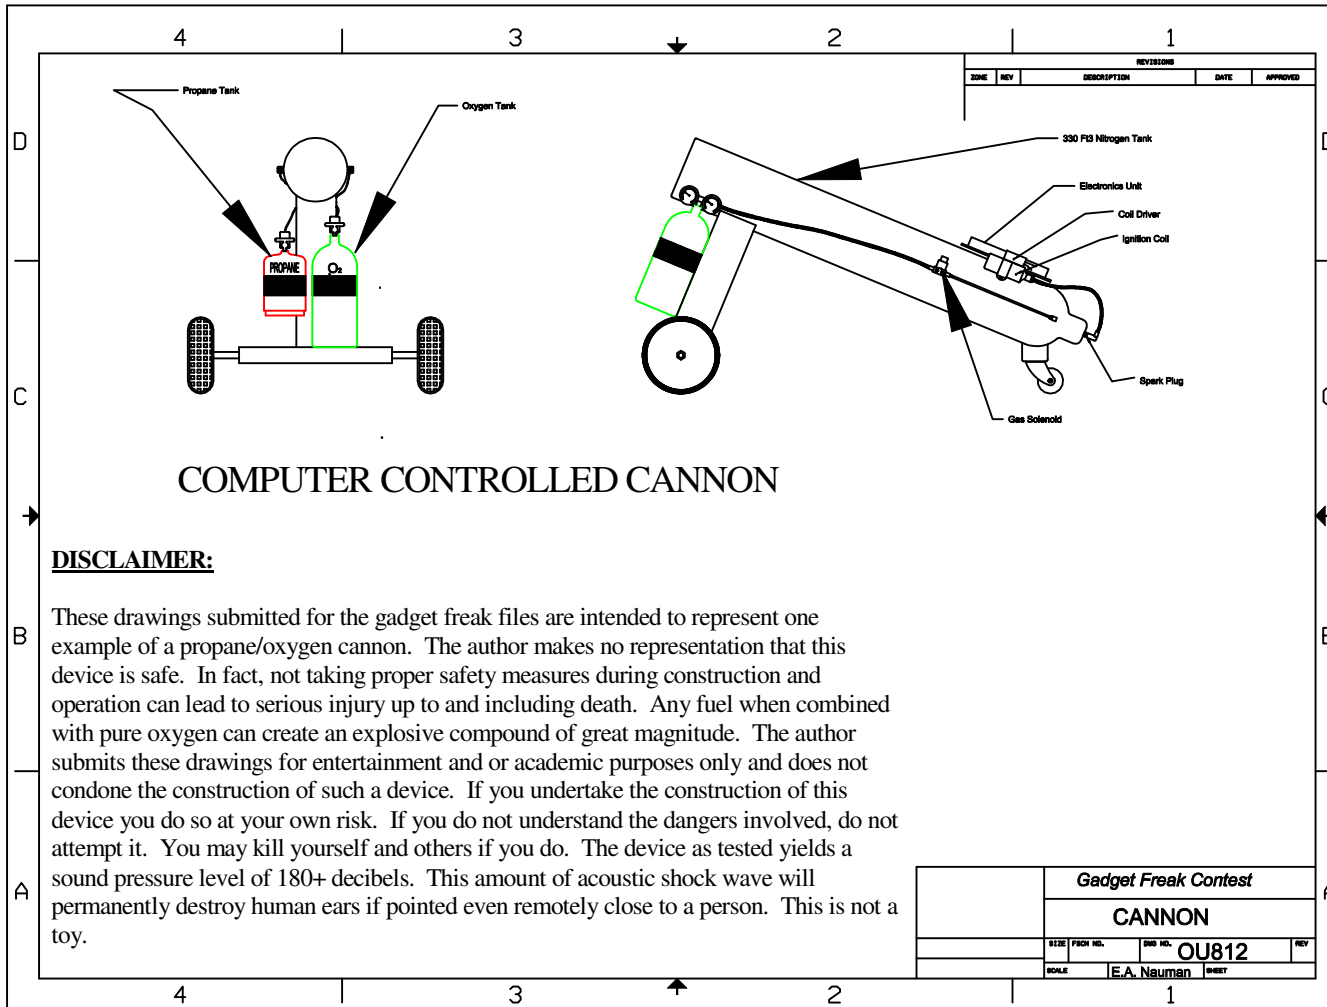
4 3 2 1

REVISIONS

| ZONE | REV | DESCRIPTION | DATE | APPROVED |
|---|---|---|---|---|

D

Propane Tank

Oxygen Tank

PROPANE

$O_2$

330 Ft3 Nitrogen Tank

Electronics Unit

Coil Driver

Ignition Coil

Spark Plug

Gas Solenoid

C

COMPUTER CONTROLLED CANNON

DISCLAIMER:

B

These drawings submitted for the gadget freak files are intended to represent one example of a propane/oxygen cannon. The author makes no representation that this device is safe. In fact, not taking proper safety measures during construction and operation can lead to serious injury up to and including death. Any fuel when combined with pure oxygen can create an explosive compound of great magnitude. The author submits these drawings for entertainment and or academic purposes only and does not condone the construction of such a device. If you undertake the construction of this device you do so at your own risk. If you do not understand the dangers involved, do not attempt it. You may kill yourself and others if you do. The device as tested yields a sound pressure level of 180+ decibels. This amount of acoustic shock wave will permanently destroy human ears if pointed even remotely close to a person. This is not a toy.

A

Gadget Freak Contest

CANNON

SIZE FSCM NO. DWG NO. OU812 REV

SCALE E.A. Nauman SHEET

4 3 2 1